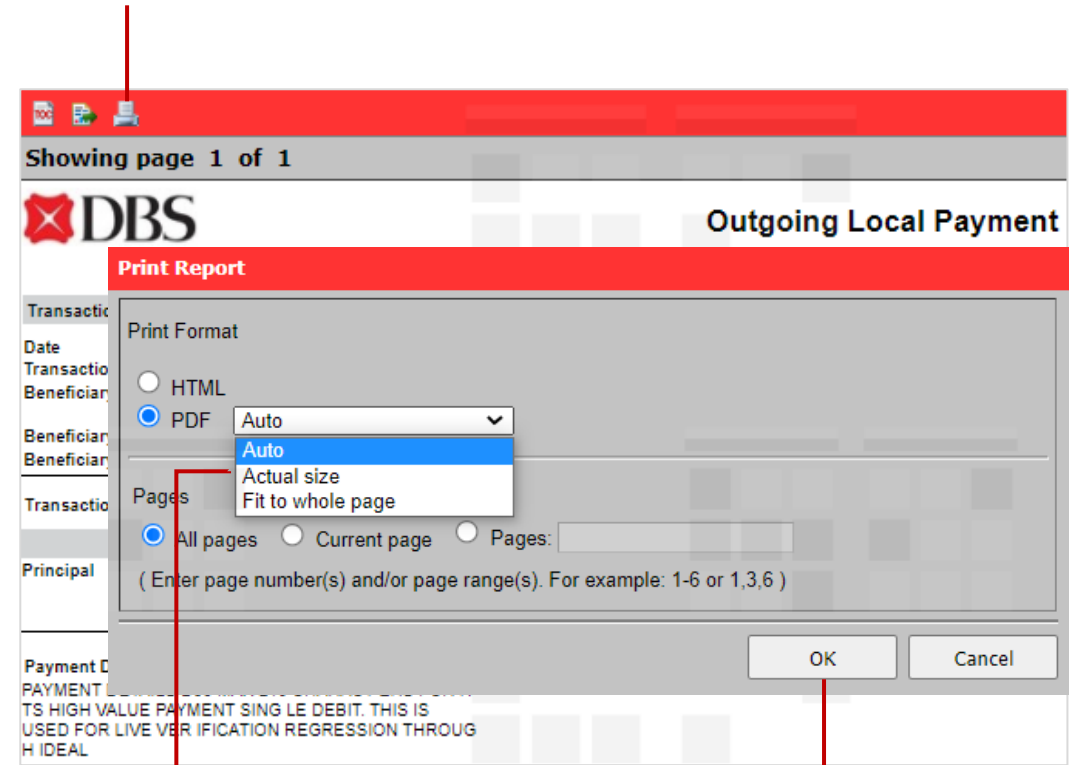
Showing page 1 of 1

DBS

Outgoing Local Payment

Transactio

Date
Transactio
Beneficiar

Beneficiar
Beneficiar

Transactio

Principal

Payment D
PAYMENT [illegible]
TS HIGH VALUE PAYMENT SING LE DEBIT. THIS IS USED FOR LIVE VER IFICATION REGRESSION THROUG H IDEAL

Print Report

Print Format

HTML
PDF Auto

Auto
Actual size
Fit to whole page

Pages

All pages Current page Pages:

( Enter page number(s) and/or page range(s). For example: 1-6 or 1,3,6 )

OK Cancel